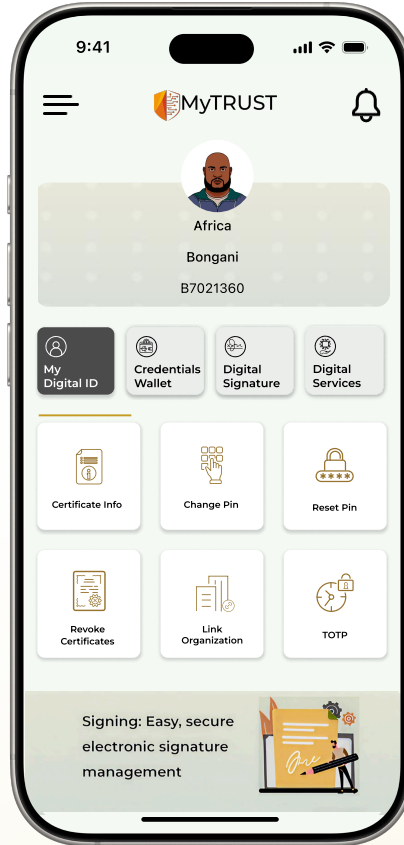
9:41

MyTRUST

Africa

Bongani

B7021360

My Digital ID

Credentials Wallet

Digital Signature

Digital Services

Certificate Info

Change Pin

Reset Pin

Revoke Certificates

Link Organization

TOTP

Signing: Easy, secure electronic signature management